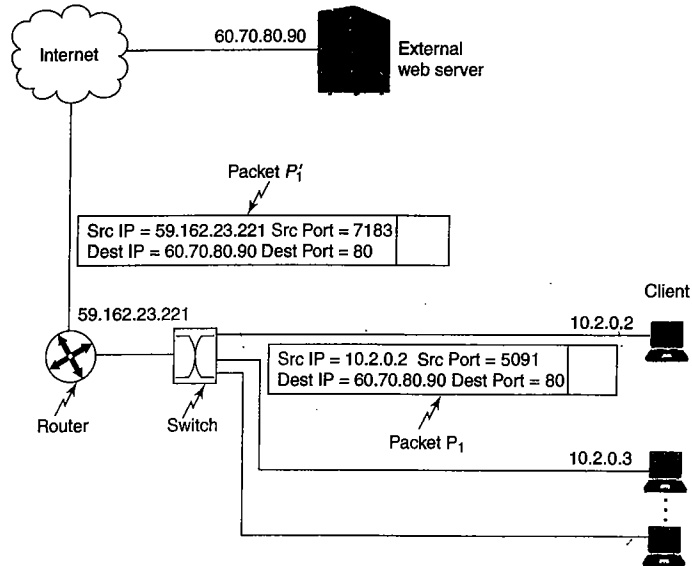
Internet

60.70.80.90

External web server

Packet $P_1'$

Src IP = 59.162.23.221 Src Port = 7183
Dest IP = 60.70.80.90 Dest Port = 80

59.162.23.221

Client

10.2.0.2

Src IP = 10.2.0.2 Src Port = 5091
Dest IP = 60.70.80.90 Dest Port = 80

Router

Switch

Packet $P_1$

10.2.0.3